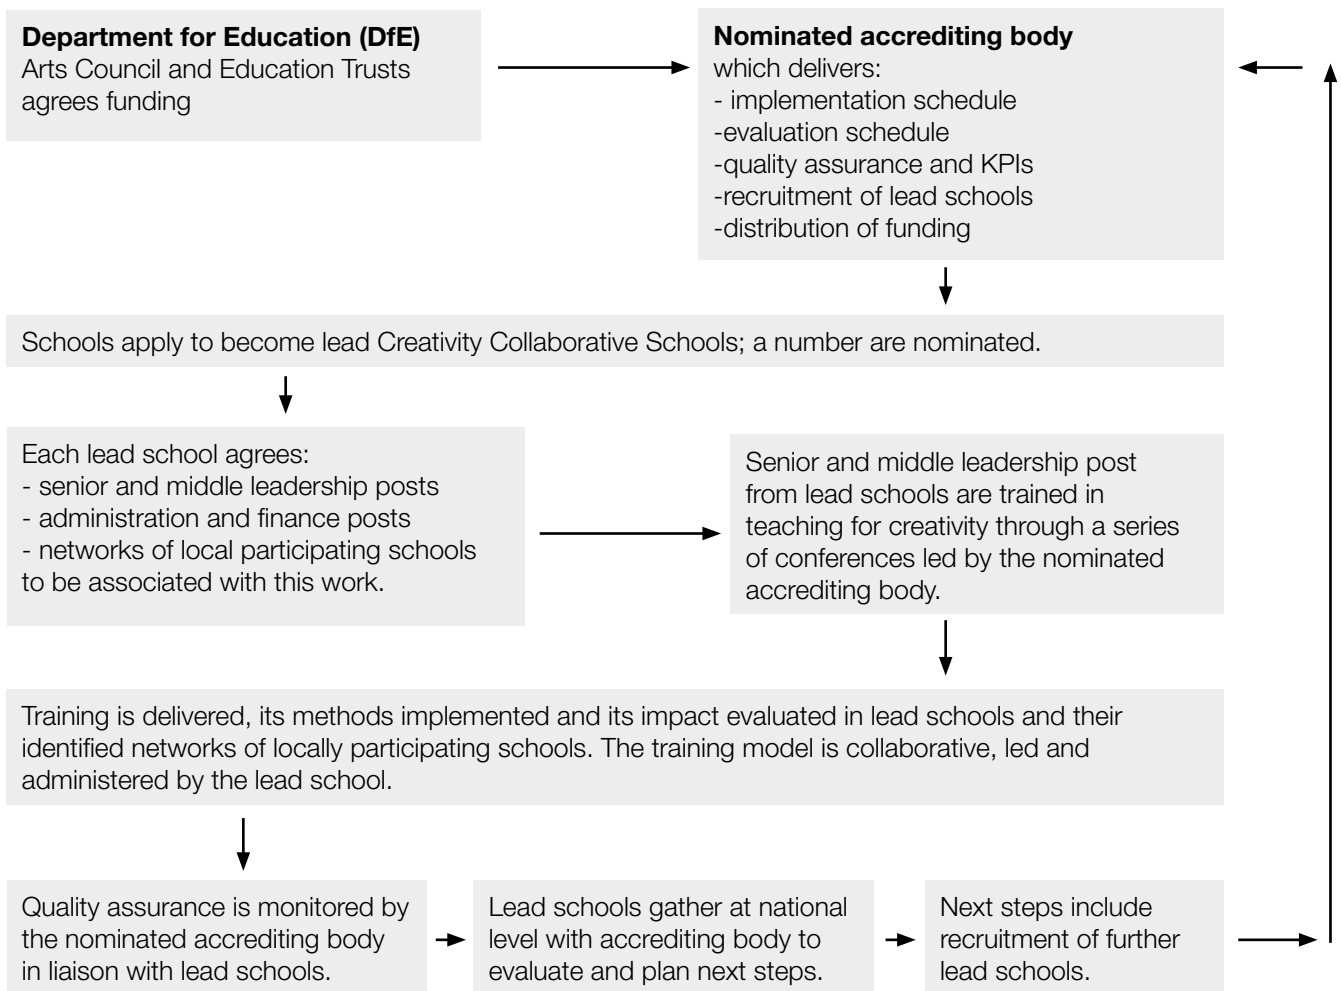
**Department for Education (DfE)**
Arts Council and Education Trusts agrees funding

**Nominated accrediting body**
which delivers:
- implementation schedule
-evaluation schedule
-quality assurance and KPIs
-recruitment of lead schools
-distribution of funding

Schools apply to become lead Creativity Collaborative Schools; a number are nominated.

Each lead school agrees:
- senior and middle leadership posts
- administration and finance posts
- networks of local participating schools to be associated with this work.

Senior and middle leadership post from lead schools are trained in teaching for creativity through a series of conferences led by the nominated accrediting body.

Training is delivered, its methods implemented and its impact evaluated in lead schools and their identified networks of locally participating schools. The training model is collaborative, led and administered by the lead school.

Quality assurance is monitored by the nominated accrediting body in liaison with lead schools.

Lead schools gather at national level with accrediting body to evaluate and plan next steps.

Next steps include recruitment of further lead schools.